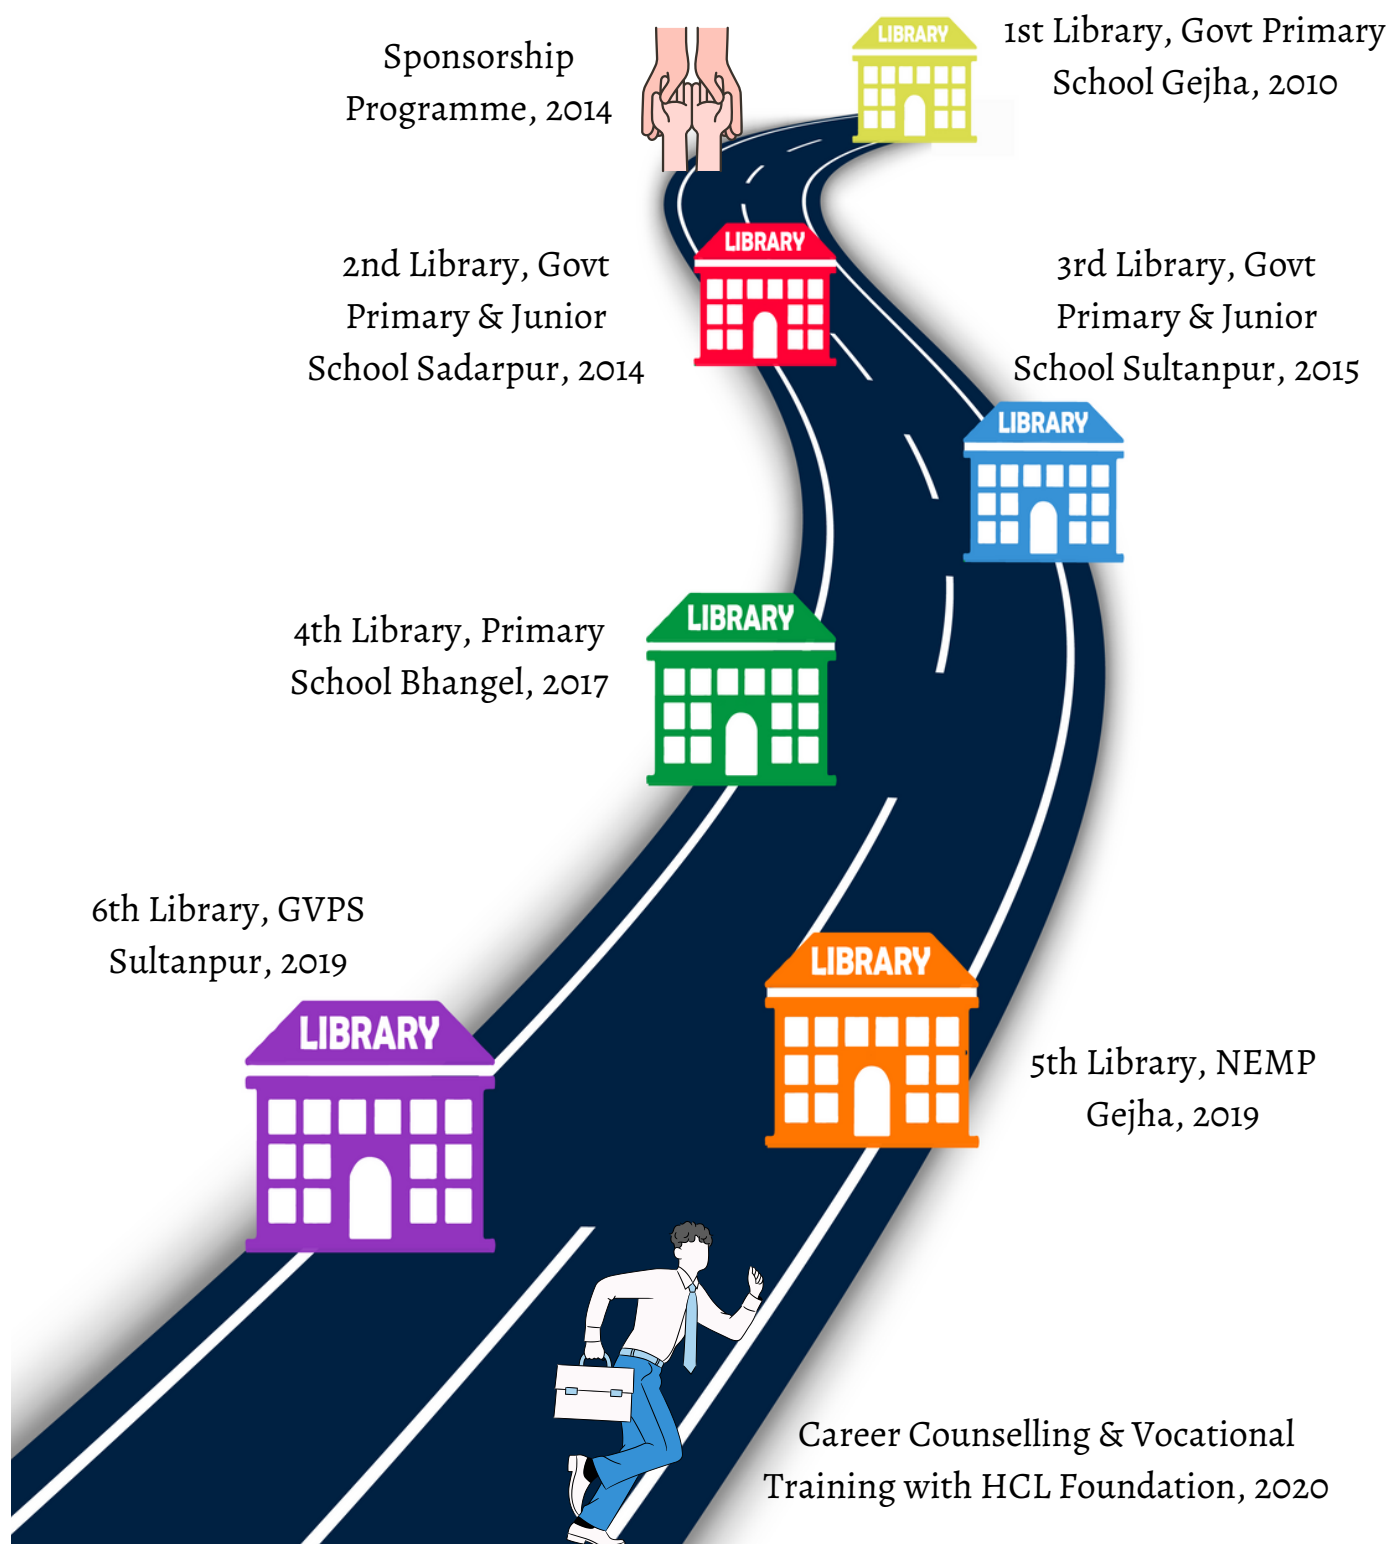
Sponsorship Programme, 2014

LIBRARY

1st Library, Govt Primary School Gejha, 2010

2nd Library, Govt Primary & Junior School Sadarpur, 2014

LIBRARY

3rd Library, Govt Primary & Junior School Sultanpur, 2015

LIBRARY

4th Library, Primary School Bhangel, 2017

LIBRARY

6th Library, GVPS Sultanpur, 2019

LIBRARY

LIBRARY

5th Library, NEMP Gejha, 2019

Career Counselling & Vocational Training with HCL Foundation, 2020